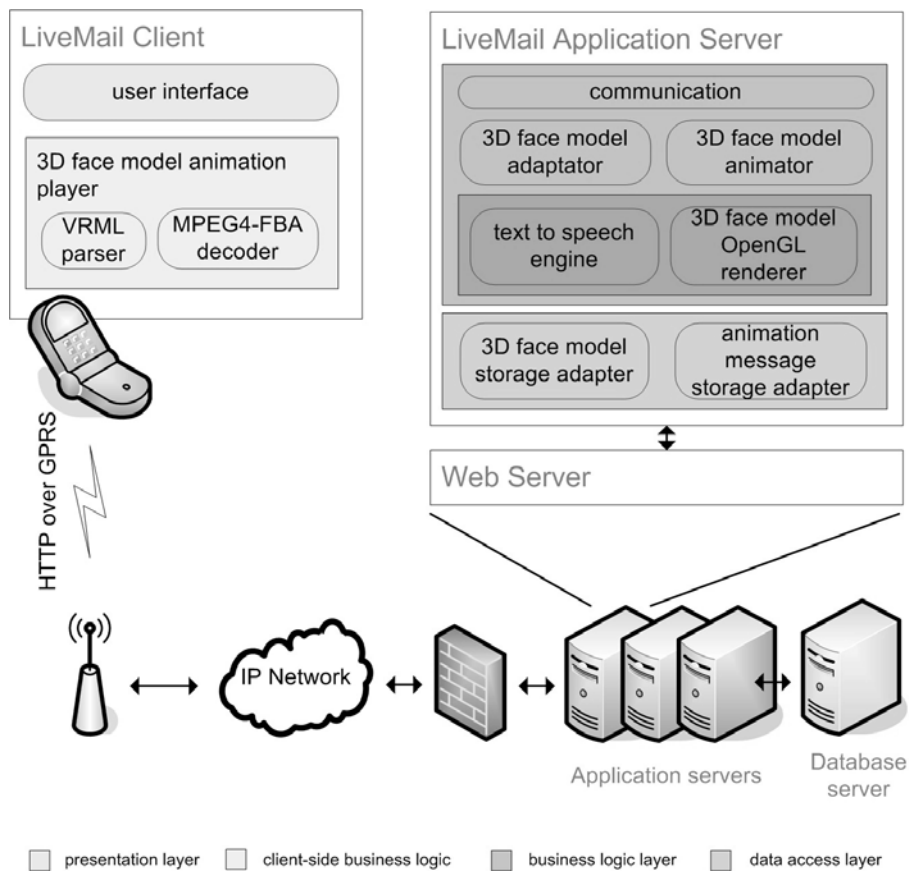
LiveMail Client

user interface

3D face model animation player

VRML parser

MPEG4-FBA decoder

LiveMail Application Server

communication

3D face model adaptator

3D face model animator

text to speech engine

3D face model OpenGL renderer

3D face model storage adapter

animation message storage adapter

HTTP over GPRS

Web Server

IP Network

Application servers

Database server

presentation layer

client-side business logic

business logic layer

data access layer